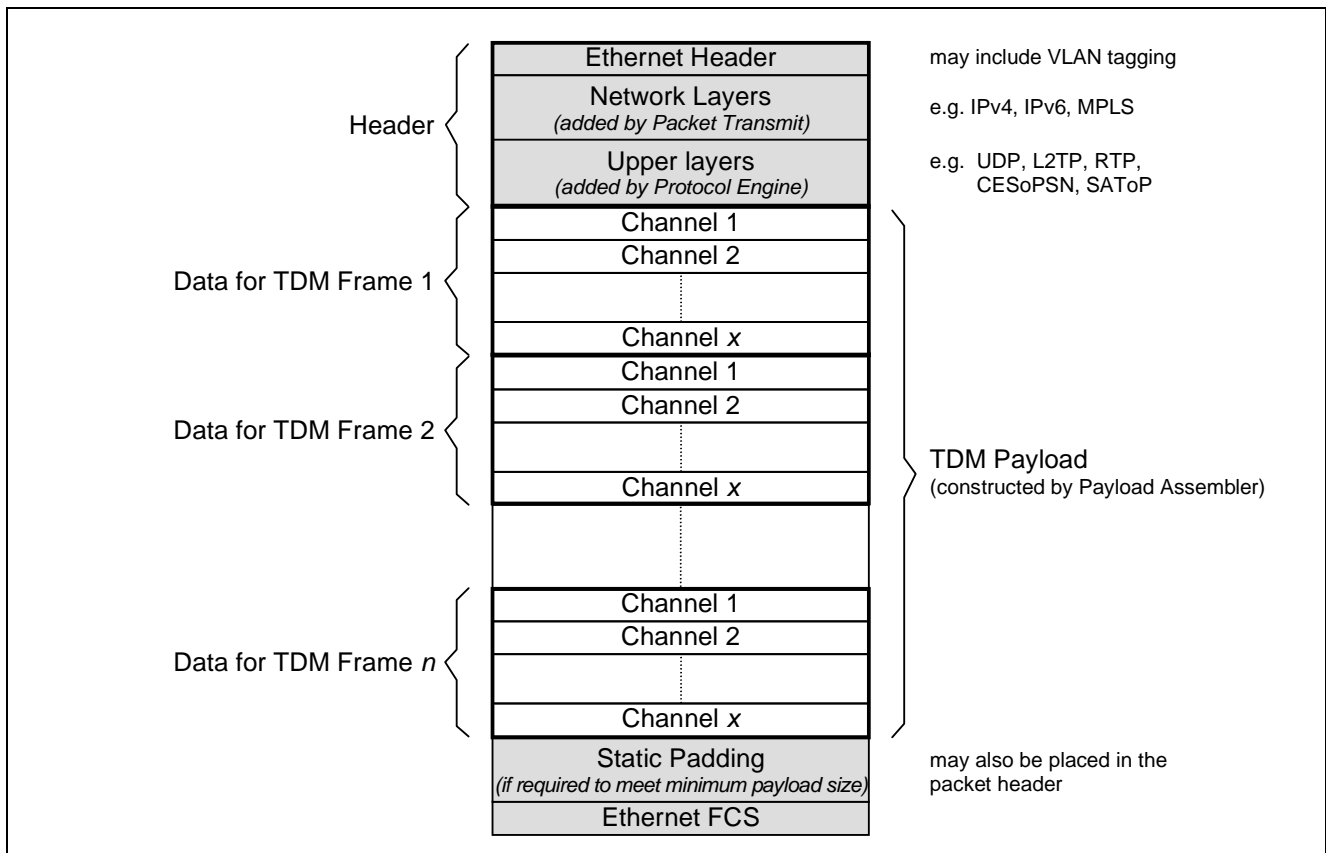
Header

Ethernet Header

may include VLAN tagging

Network Layers
(added by Packet Transmit)

e.g. IPv4, IPv6, MPLS

Upper layers
(added by Protocol Engine)

e.g. UDP, L2TP, RTP, CESoPSN, SAToP

Data for TDM Frame 1

Channel 1
Channel 2
Channel $x$

Data for TDM Frame 2

Channel 1
Channel 2
Channel $x$

TDM Payload
(constructed by Payload Assembler)

Data for TDM Frame $n$

Channel 1
Channel 2
Channel $x$

Static Padding
(if required to meet minimum payload size)

may also be placed in the packet header

Ethernet FCS